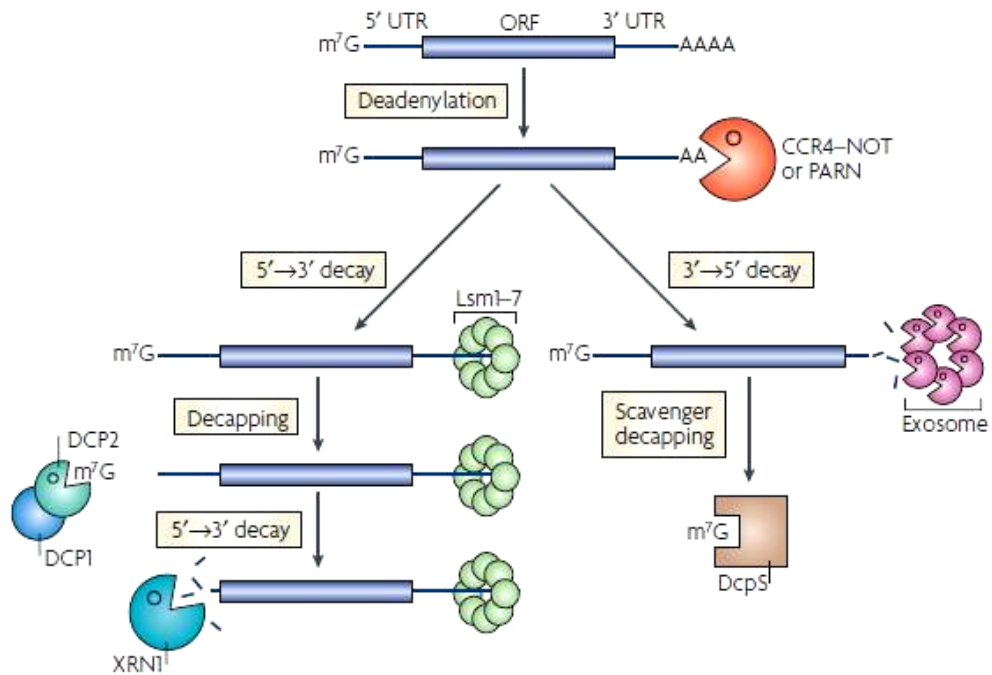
5′ UTR
ORF
3′ UTR
$m^7G$
AAAA

Deadenylation

$m^7G$
AA
CCR4–NOT or PARN

5′→3′ decay
3′→5′ decay

Lsm1–7
$m^7G$
$m^7G$

Decapping
Scavenger decapping
Exosome

DCP2
$m^7G$
DCP1

5′→3′ decay

$m^7G$
DcpS

XRN1